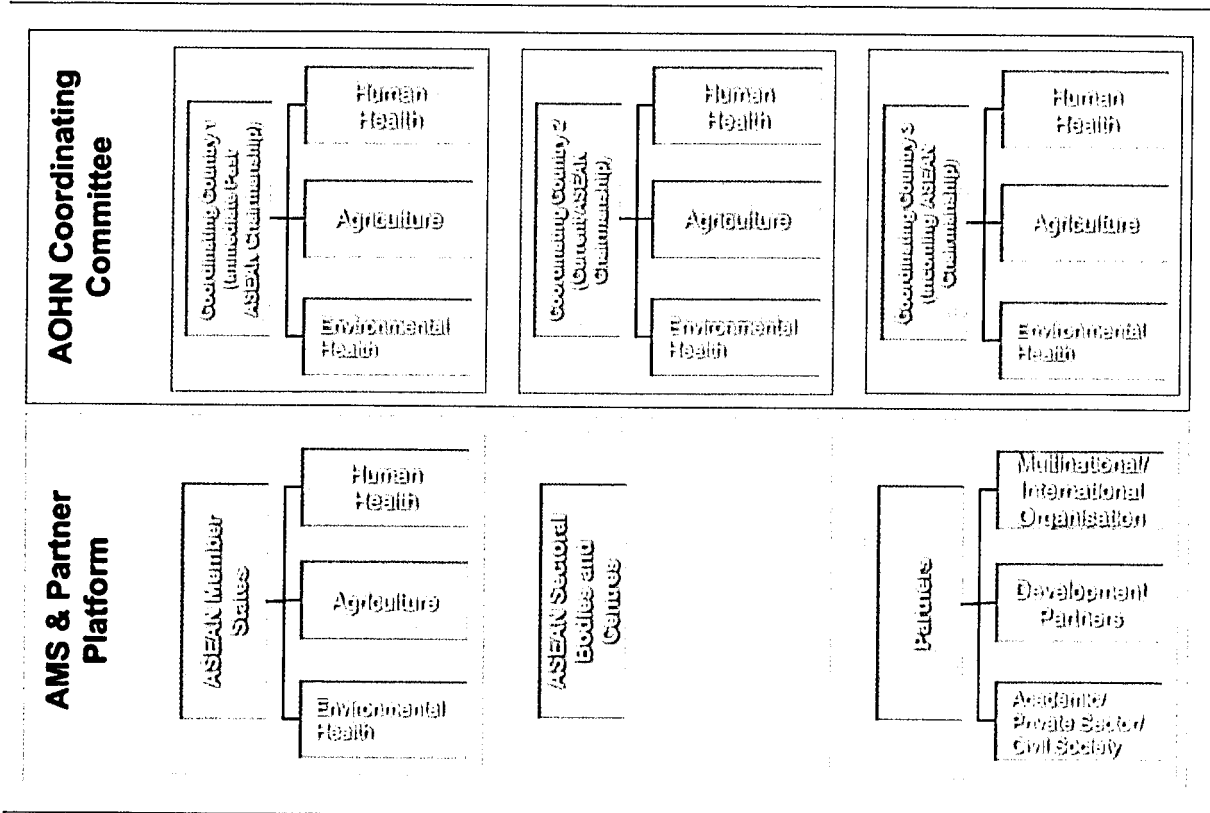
AOHN Coordinating Committee

Coordinating Country 1 (Immediate Past ASEAN Chairmanship)

Human Health

Agriculture

Environmental Health

Coordinating Country 2 (Current ASEAN Chairmanship)

Human Health

Agriculture

Environmental Health

Coordinating Country 3 (Incoming ASEAN Chairmanship)

Human Health

Agriculture

Environmental Health

AMS & Partner Platform

ASEAN Member States

Human Health

Agriculture

Environmental Health

ASEAN Sectoral Bodies and Centres

Partners

Multinational/ International Organisation

Development Partners

Academic/ Private Sector/ Civil Society